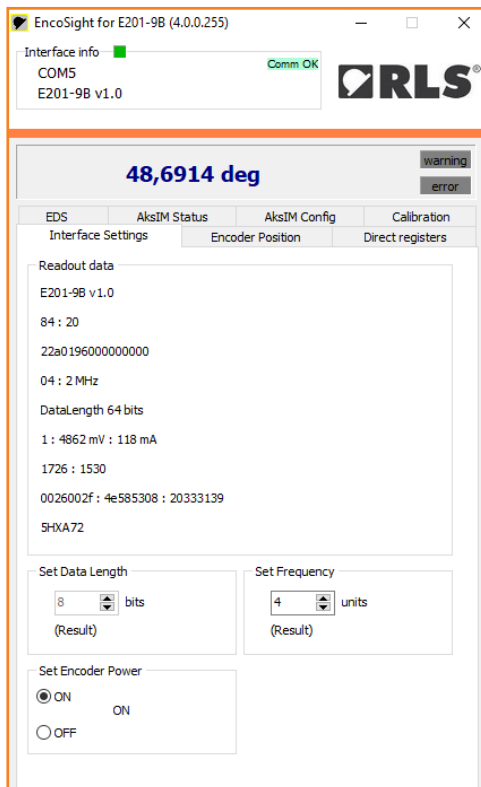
EncoSight for E201-9B (4.0.0.255)

Interface info
COM5
E201-9B v1.0
Comm OK

RLS®

48,6914 deg
warning
error

EDS | AksIM Status | AksIM Config | Calibration
Interface Settings | Encoder Position | Direct registers

Readout data
E201-9B v1.0
84 : 20
22a0196000000000
04 : 2 MHz
DataLength 64 bits
1 : 4862 mV : 118 mA
1726 : 1530
0026002f : 4e585308 : 20333139
5HXA72

Set Data Length
8 bits
(Result)

Set Frequency
4 units
(Result)

Set Encoder Power
ON
ON
OFF